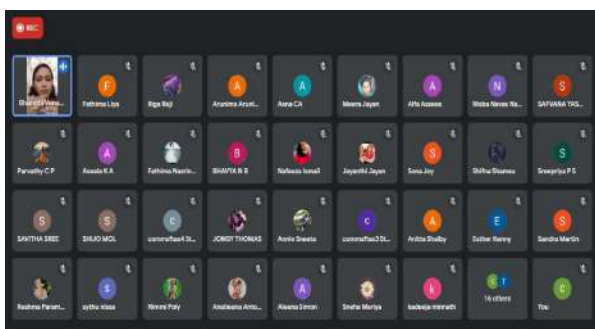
REC

Bharathi Venu...
Fathima Liya
Riga Roji
Arunima Aruni...
Asna CA
Meera Jayan
Alfa Azeem
Misba Nawas Na...
SAFVANA YAS...

Parvathy C P
Aseela K A
Fathima Nasrin...
BHAVYA B R
Nafeesa Ismail
Jayanthi Jayan
Sona Joy
Shifna Shumsu
Sreepriya P S

SAVITHA SREE
SNIJO MOL
commaftas4 St...
JOMSY THOMAS
Annie Sreeta
commaftas3 St...
Anitha Shalby
Esther Nanny
Sandra Martin

Reshma Param...
sythu nissa
Nimmi Poly
Anakeena Antu...
Aleena Simon
Sneha Mariya
kadeeja minnath
16 others
You